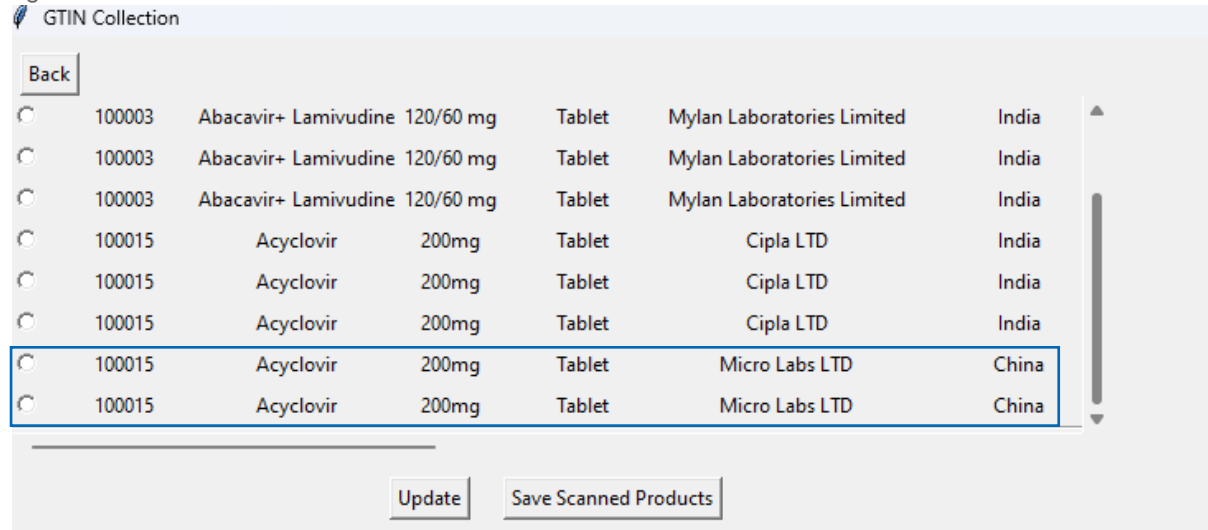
GTIN Collection

Back

| | | | | | | |
|---|---|---|---|---|---|---|
| ○ | 100003 | Abacavir+ Lamivudine | 120/60 mg | Tablet | Mylan Laboratories Limited | India |
| ○ | 100003 | Abacavir+ Lamivudine | 120/60 mg | Tablet | Mylan Laboratories Limited | India |
| ○ | 100003 | Abacavir+ Lamivudine | 120/60 mg | Tablet | Mylan Laboratories Limited | India |
| ○ | 100015 | Acyclovir | 200mg | Tablet | Cipla LTD | India |
| ○ | 100015 | Acyclovir | 200mg | Tablet | Cipla LTD | India |
| ○ | 100015 | Acyclovir | 200mg | Tablet | Cipla LTD | India |
| ○ | 100015 | Acyclovir | 200mg | Tablet | Micro Labs LTD | China |
| ○ | 100015 | Acyclovir | 200mg | Tablet | Micro Labs LTD | China |

Update Save Scanned Products